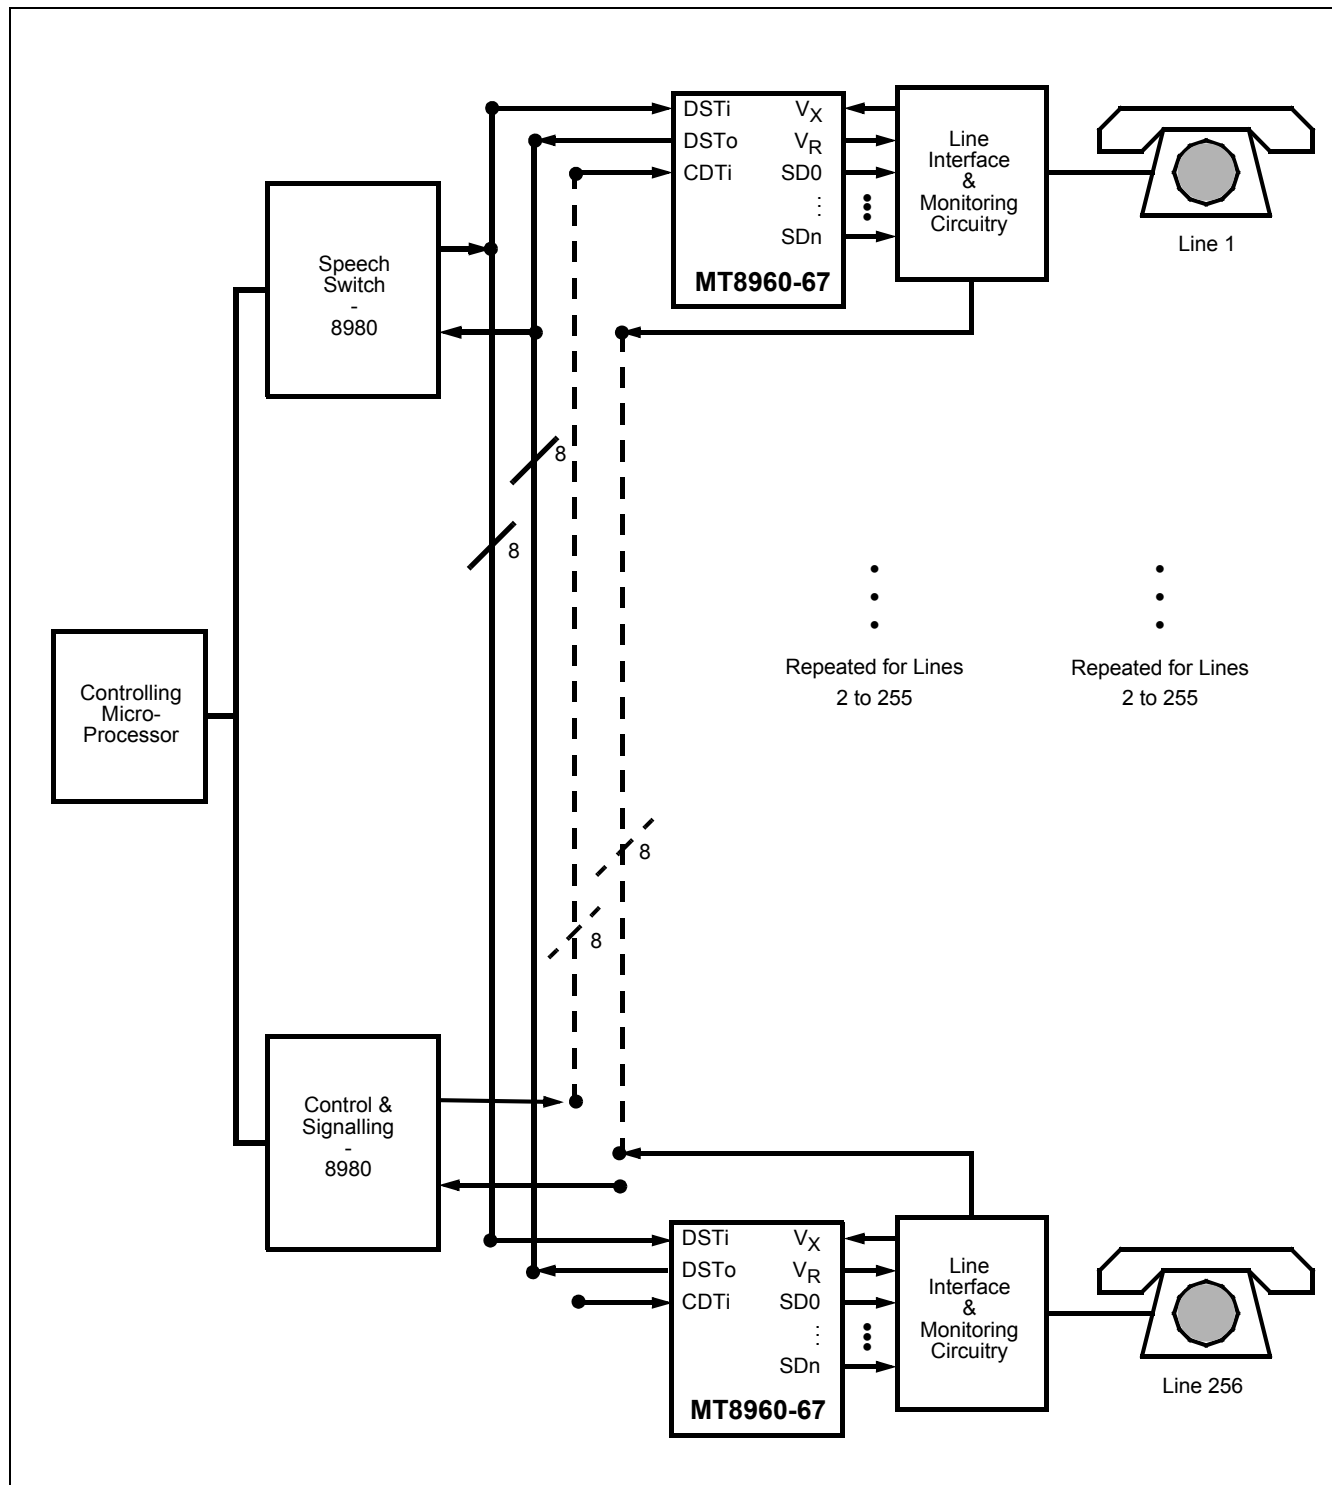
DSTi
DSTo
CDTi
$V_X$
$V_R$
SD0
⋮
SDn
MT8960-67

Line Interface & Monitoring Circuitry

Line 1

Speech Switch - 8980

8
8

Controlling Micro-Processor

Repeated for Lines 2 to 255

Repeated for Lines 2 to 255

8
8

Control & Signalling - 8980

DSTi
DSTo
CDTi
$V_X$
$V_R$
SD0
⋮
SDn
MT8960-67

Line Interface & Monitoring Circuitry

Line 256